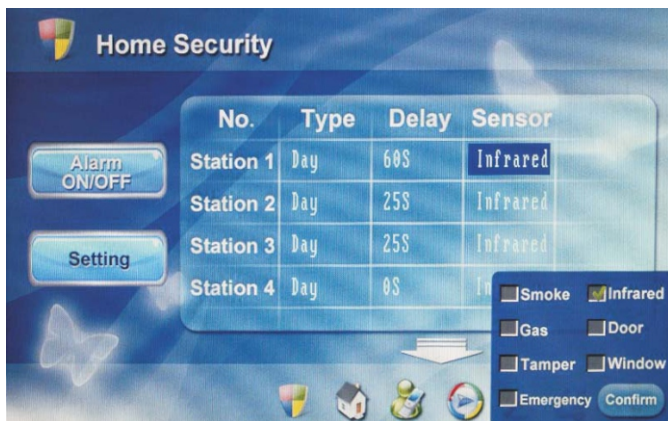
Home Security

Alarm ON/OFF

Setting

| No. | Type | Delay | Sensor |
|---|---|---|---|
| Station 1 | Day | 60S | Infrared |
| Station 2 | Day | 25S | Infrared |
| Station 3 | Day | 25S | Infrared |
| Station 4 | Day | 0S | In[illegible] |

Smoke
Infrared
Gas
Door
Tamper
Window
Emergency
Confirm